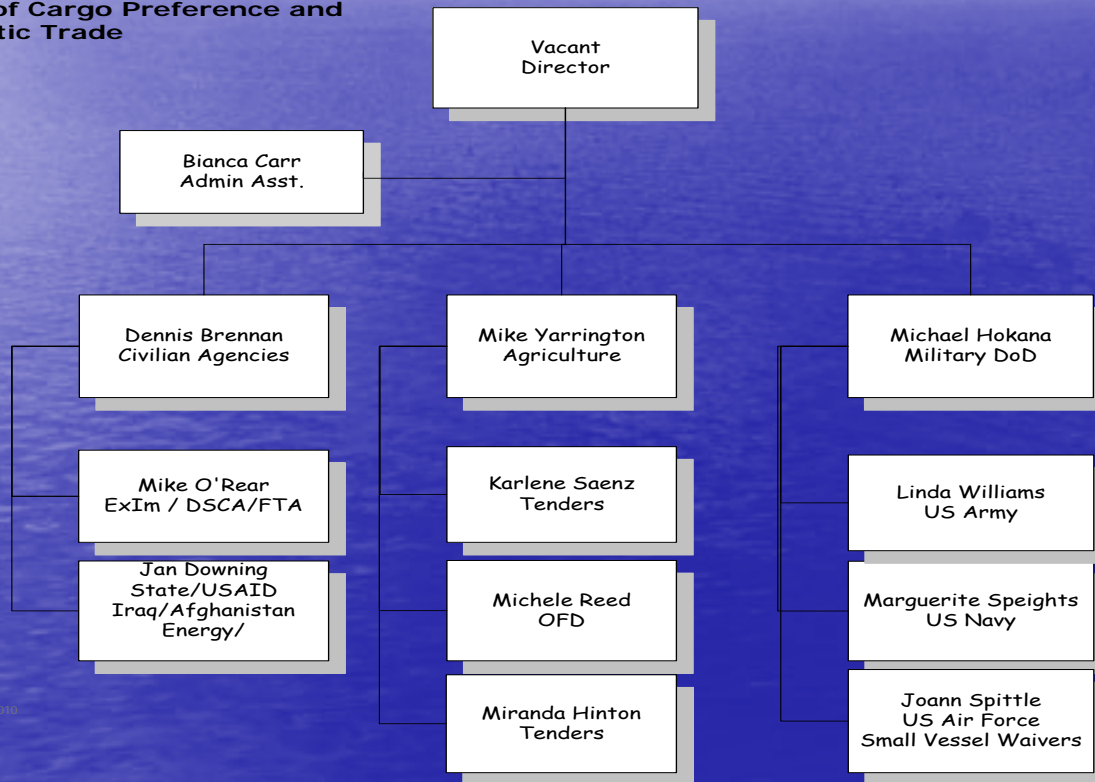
of Cargo Preference and
tic Trade

Vacant
Director

Bianca Carr
Admin Asst.

Dennis Brennan
Civilian Agencies

Mike Yarrington
Agriculture

Michael Hokana
Military DoD

Mike O'Rear
ExIm / DSCA/FTA

Jan Downing
State/USAID
Iraq/Afghanistan
Energy/

Karlene Saenz
Tenders

Michele Reed
OFD

Miranda Hinton
Tenders

Linda Williams
US Army

Marguerite Speights
US Navy

Joann Spittle
US Air Force
Small Vessel Waivers

010